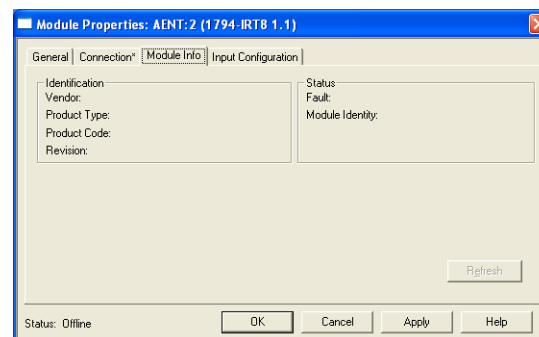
Module Properties: AENT:2 (1794-IRT8 1.1)

General | Connection* | Module Info | Input Configuration

Identification
Vendor:
Product Type:
Product Code:
Revision:

Status
Fault:
Module Identity:

Refresh

Status: Offline

OK
Cancel
Apply
Help